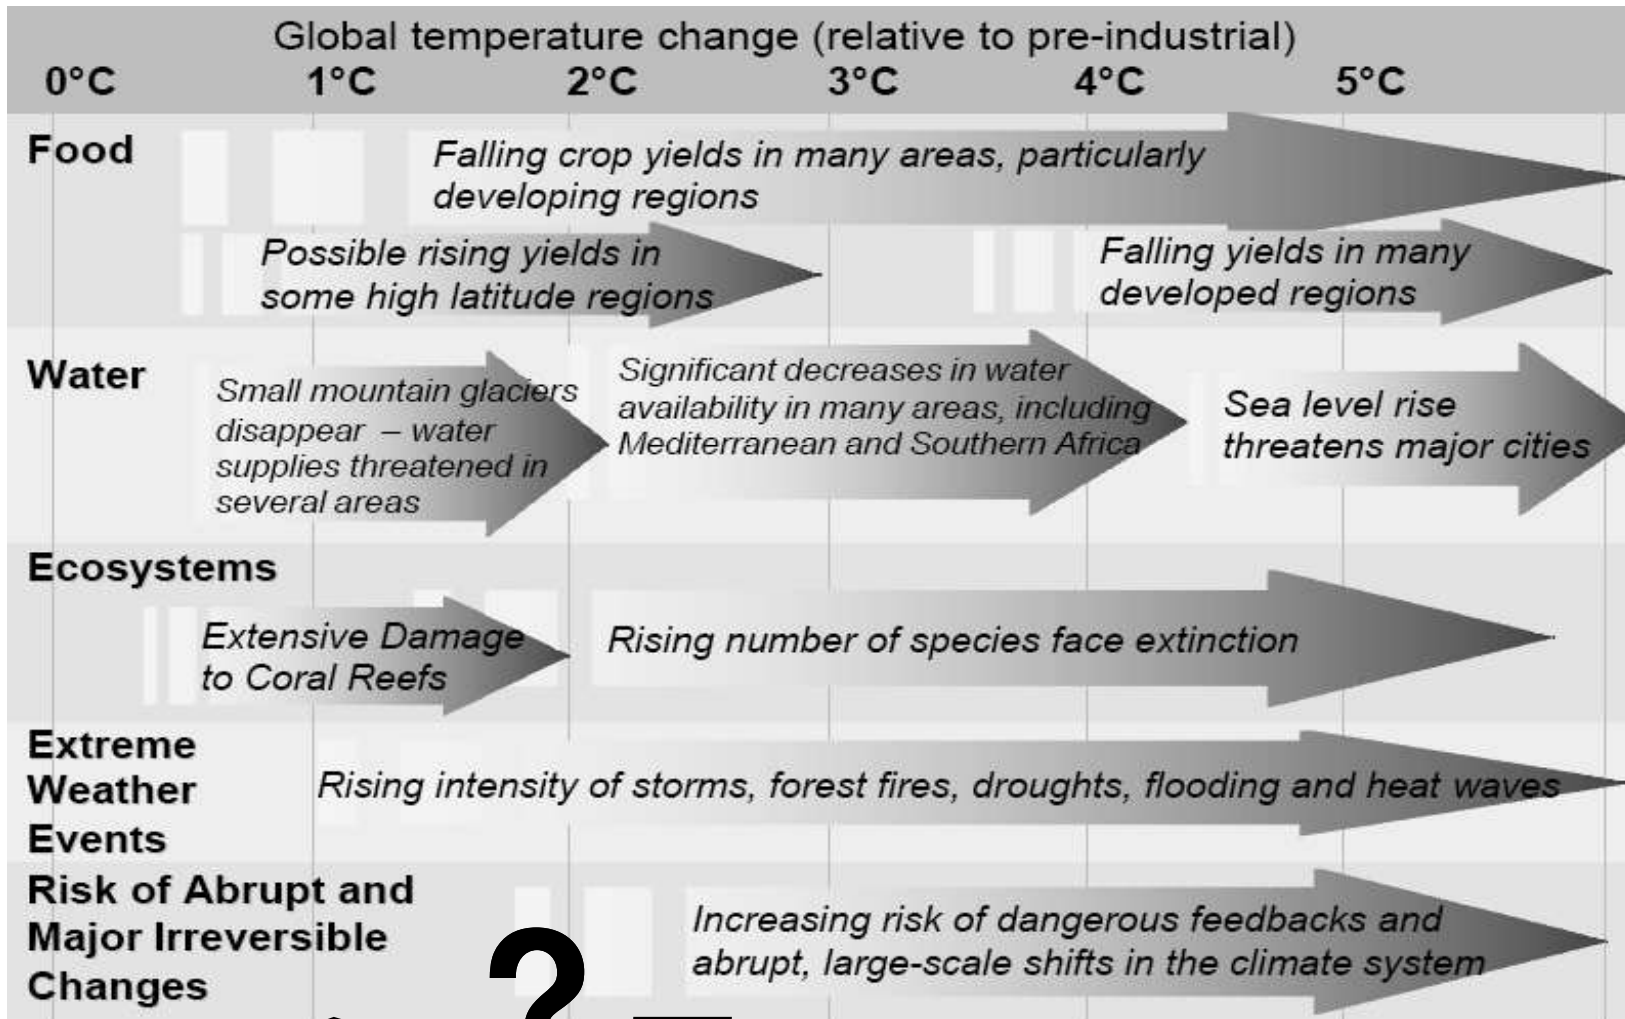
Global temperature change (relative to pre-industrial)

0°C 1°C 2°C 3°C 4°C 5°C

Food

Falling crop yields in many areas, particularly developing regions

Possible rising yields in some high latitude regions

Falling yields in many developed regions

Water

Small mountain glaciers disappear – water supplies threatened in several areas

Significant decreases in water availability in many areas, including Mediterranean and Southern Africa

Sea level rise threatens major cities

Ecosystems

Extensive Damage to Coral Reefs

Rising number of species face extinction

Extreme Weather Events

Rising intensity of storms, forest fires, droughts, flooding and heat waves

Risk of Abrupt and Major Irreversible Changes

Increasing risk of dangerous feedbacks and abrupt, large-scale shifts in the climate system

?